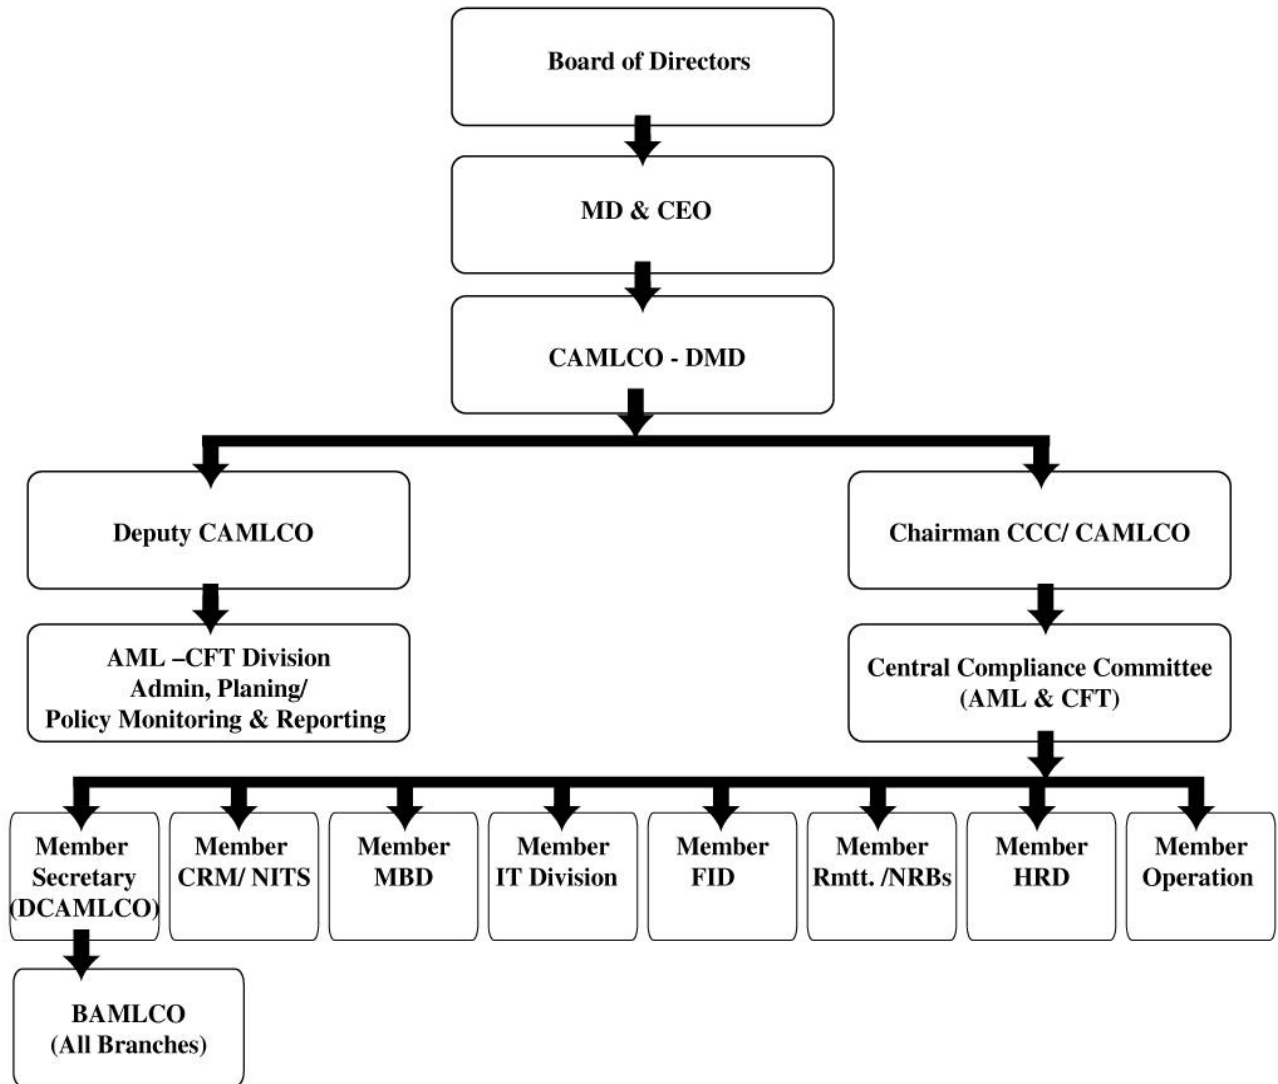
Board of Directors

MD & CEO

CAMLCO - DMD

Deputy CAMLCO

AML –CFT Division
Admin, Planing/
Policy Monitoring & Reporting

Chairman CCC/ CAMLCO

Central Compliance Committee
(AML & CFT)

Member
Secretary
(DCAMLCO)

BAMLCO
(All Branches)

Member
CRM/ NITS

Member
MBD

Member
IT Division

Member
FID

Member
Rmtt. /NRBs

Member
HRD

Member
Operation